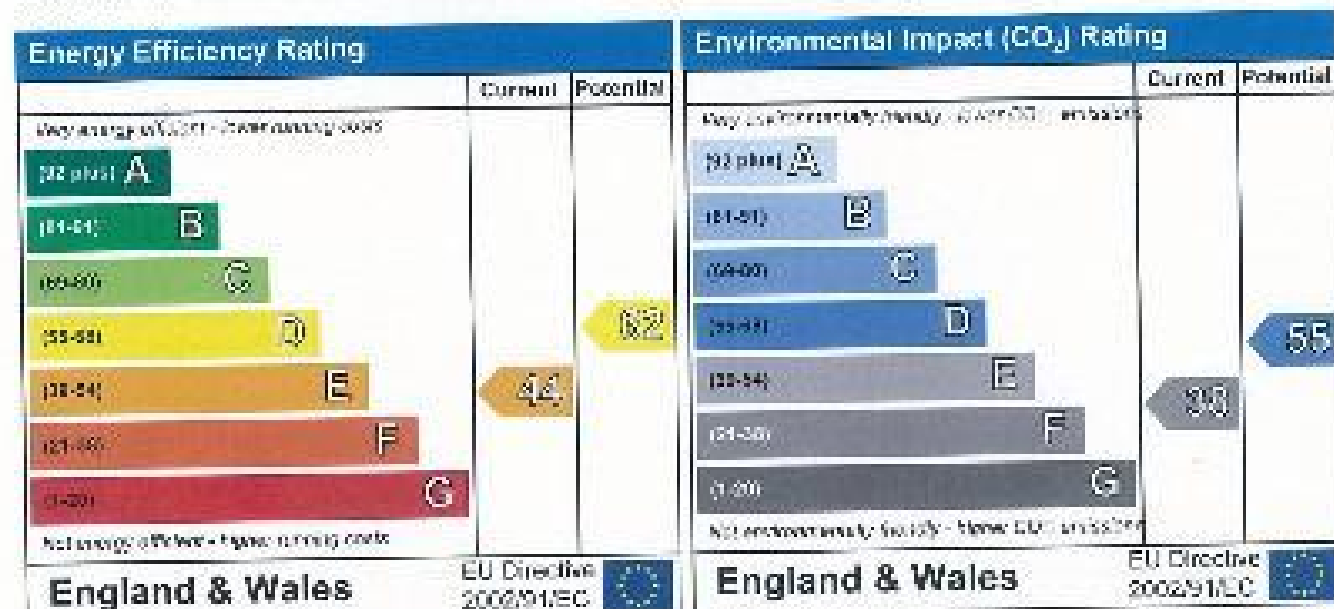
Energy Efficiency Rating

| | Current | Potential |
|---|---|---|
| Very energy efficient - lower running costs | | |
| (92 plus) A | | |
| (81-91) B | | |
| (69-80) C | | 62 |
| (55-68) D | | |
| (39-54) E | 44 | |
| (21-38) F | | |
| (1-20) G | | |
| Not energy efficient - higher running costs | | |

England & Wales EU Directive 2002/91/EC

Environmental Impact ($CO_2$) Rating

| | Current | Potential |
|---|---|---|
| Very environmentally friendly - lower $CO_2$ emissions | | |
| (92 plus) A | | |
| (81-91) B | | |
| (69-80) C | | |
| (55-68) D | | 55 |
| (39-54) E | | |
| (21-38) F | 33 | |
| (1-20) G | | |
| Not environmentally friendly - higher $CO_2$ emissions | | |

England & Wales EU Directive 2002/91/EC